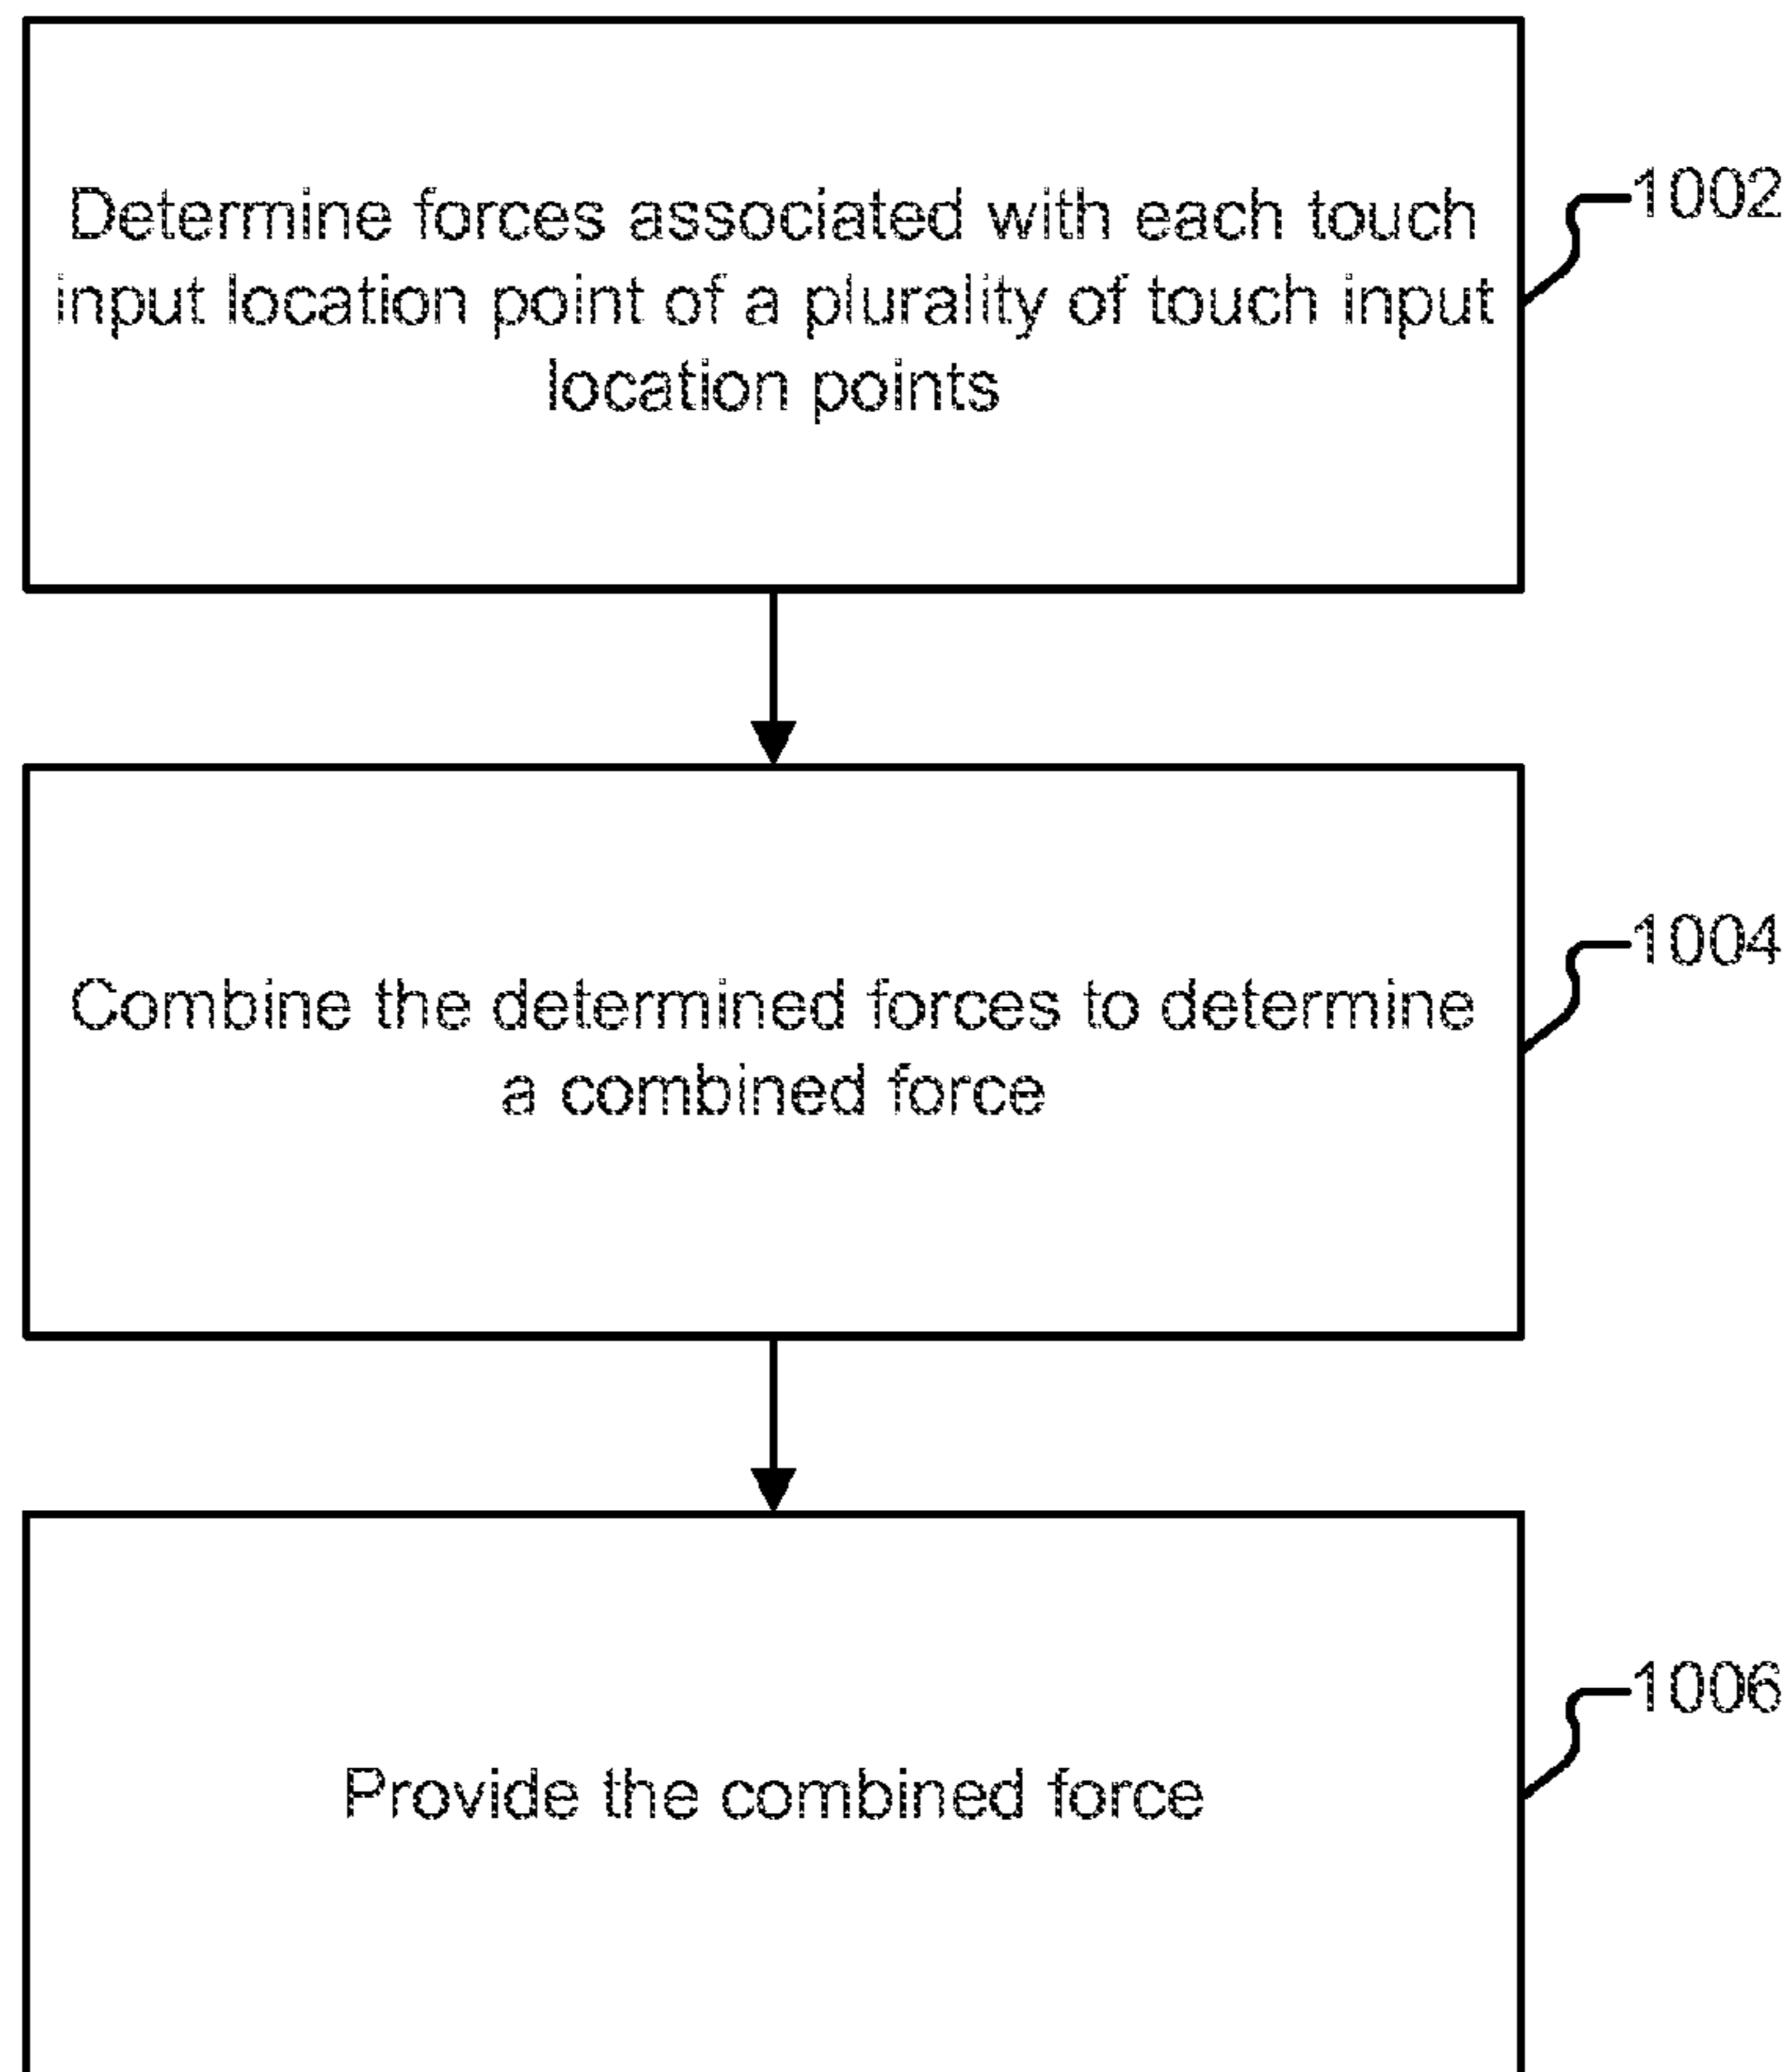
Determine forces associated with each touch input location point of a plurality of touch input location points

1002

Combine the determined forces to determine a combined force

1004

Provide the combined force

1006